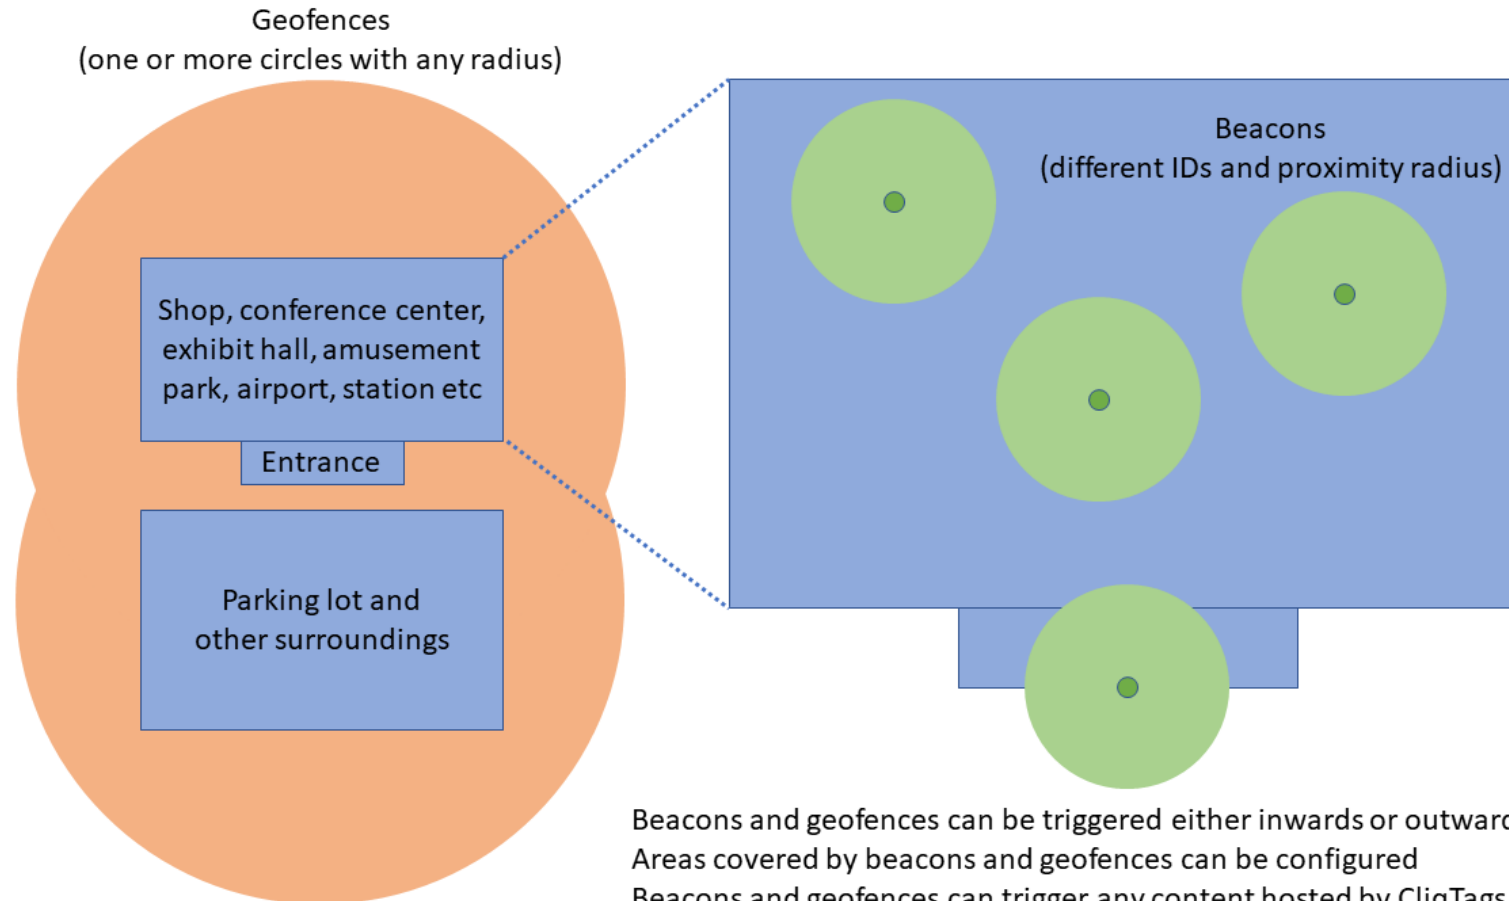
Geofences
(one or more circles with any radius)

Shop, conference center, exhibit hall, amusement park, airport, station etc

Entrance

Parking lot and other surroundings

Beacons
(different IDs and proximity radius)

Beacons and geofences can be triggered either inwards or outwar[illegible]
Areas covered by beacons and geofences can be configured
Beacons and geofences can trigger any content hosted by CliqTags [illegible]